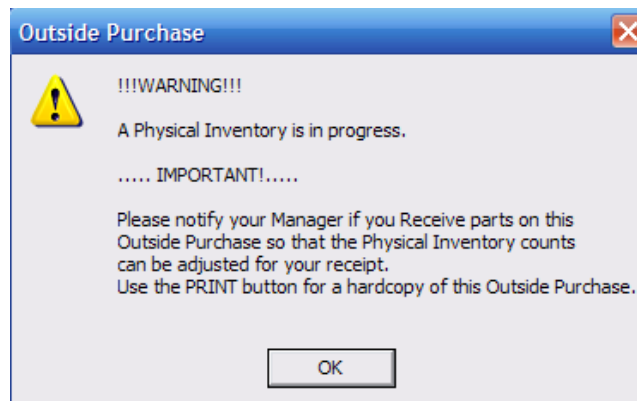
Outside Purchase

!!!WARNING!!!

A Physical Inventory is in progress.

..... IMPORTANT!.....

Please notify your Manager if you Receive parts on this Outside Purchase so that the Physical Inventory counts can be adjusted for your receipt.
Use the PRINT button for a hardcopy of this Outside Purchase.

OK